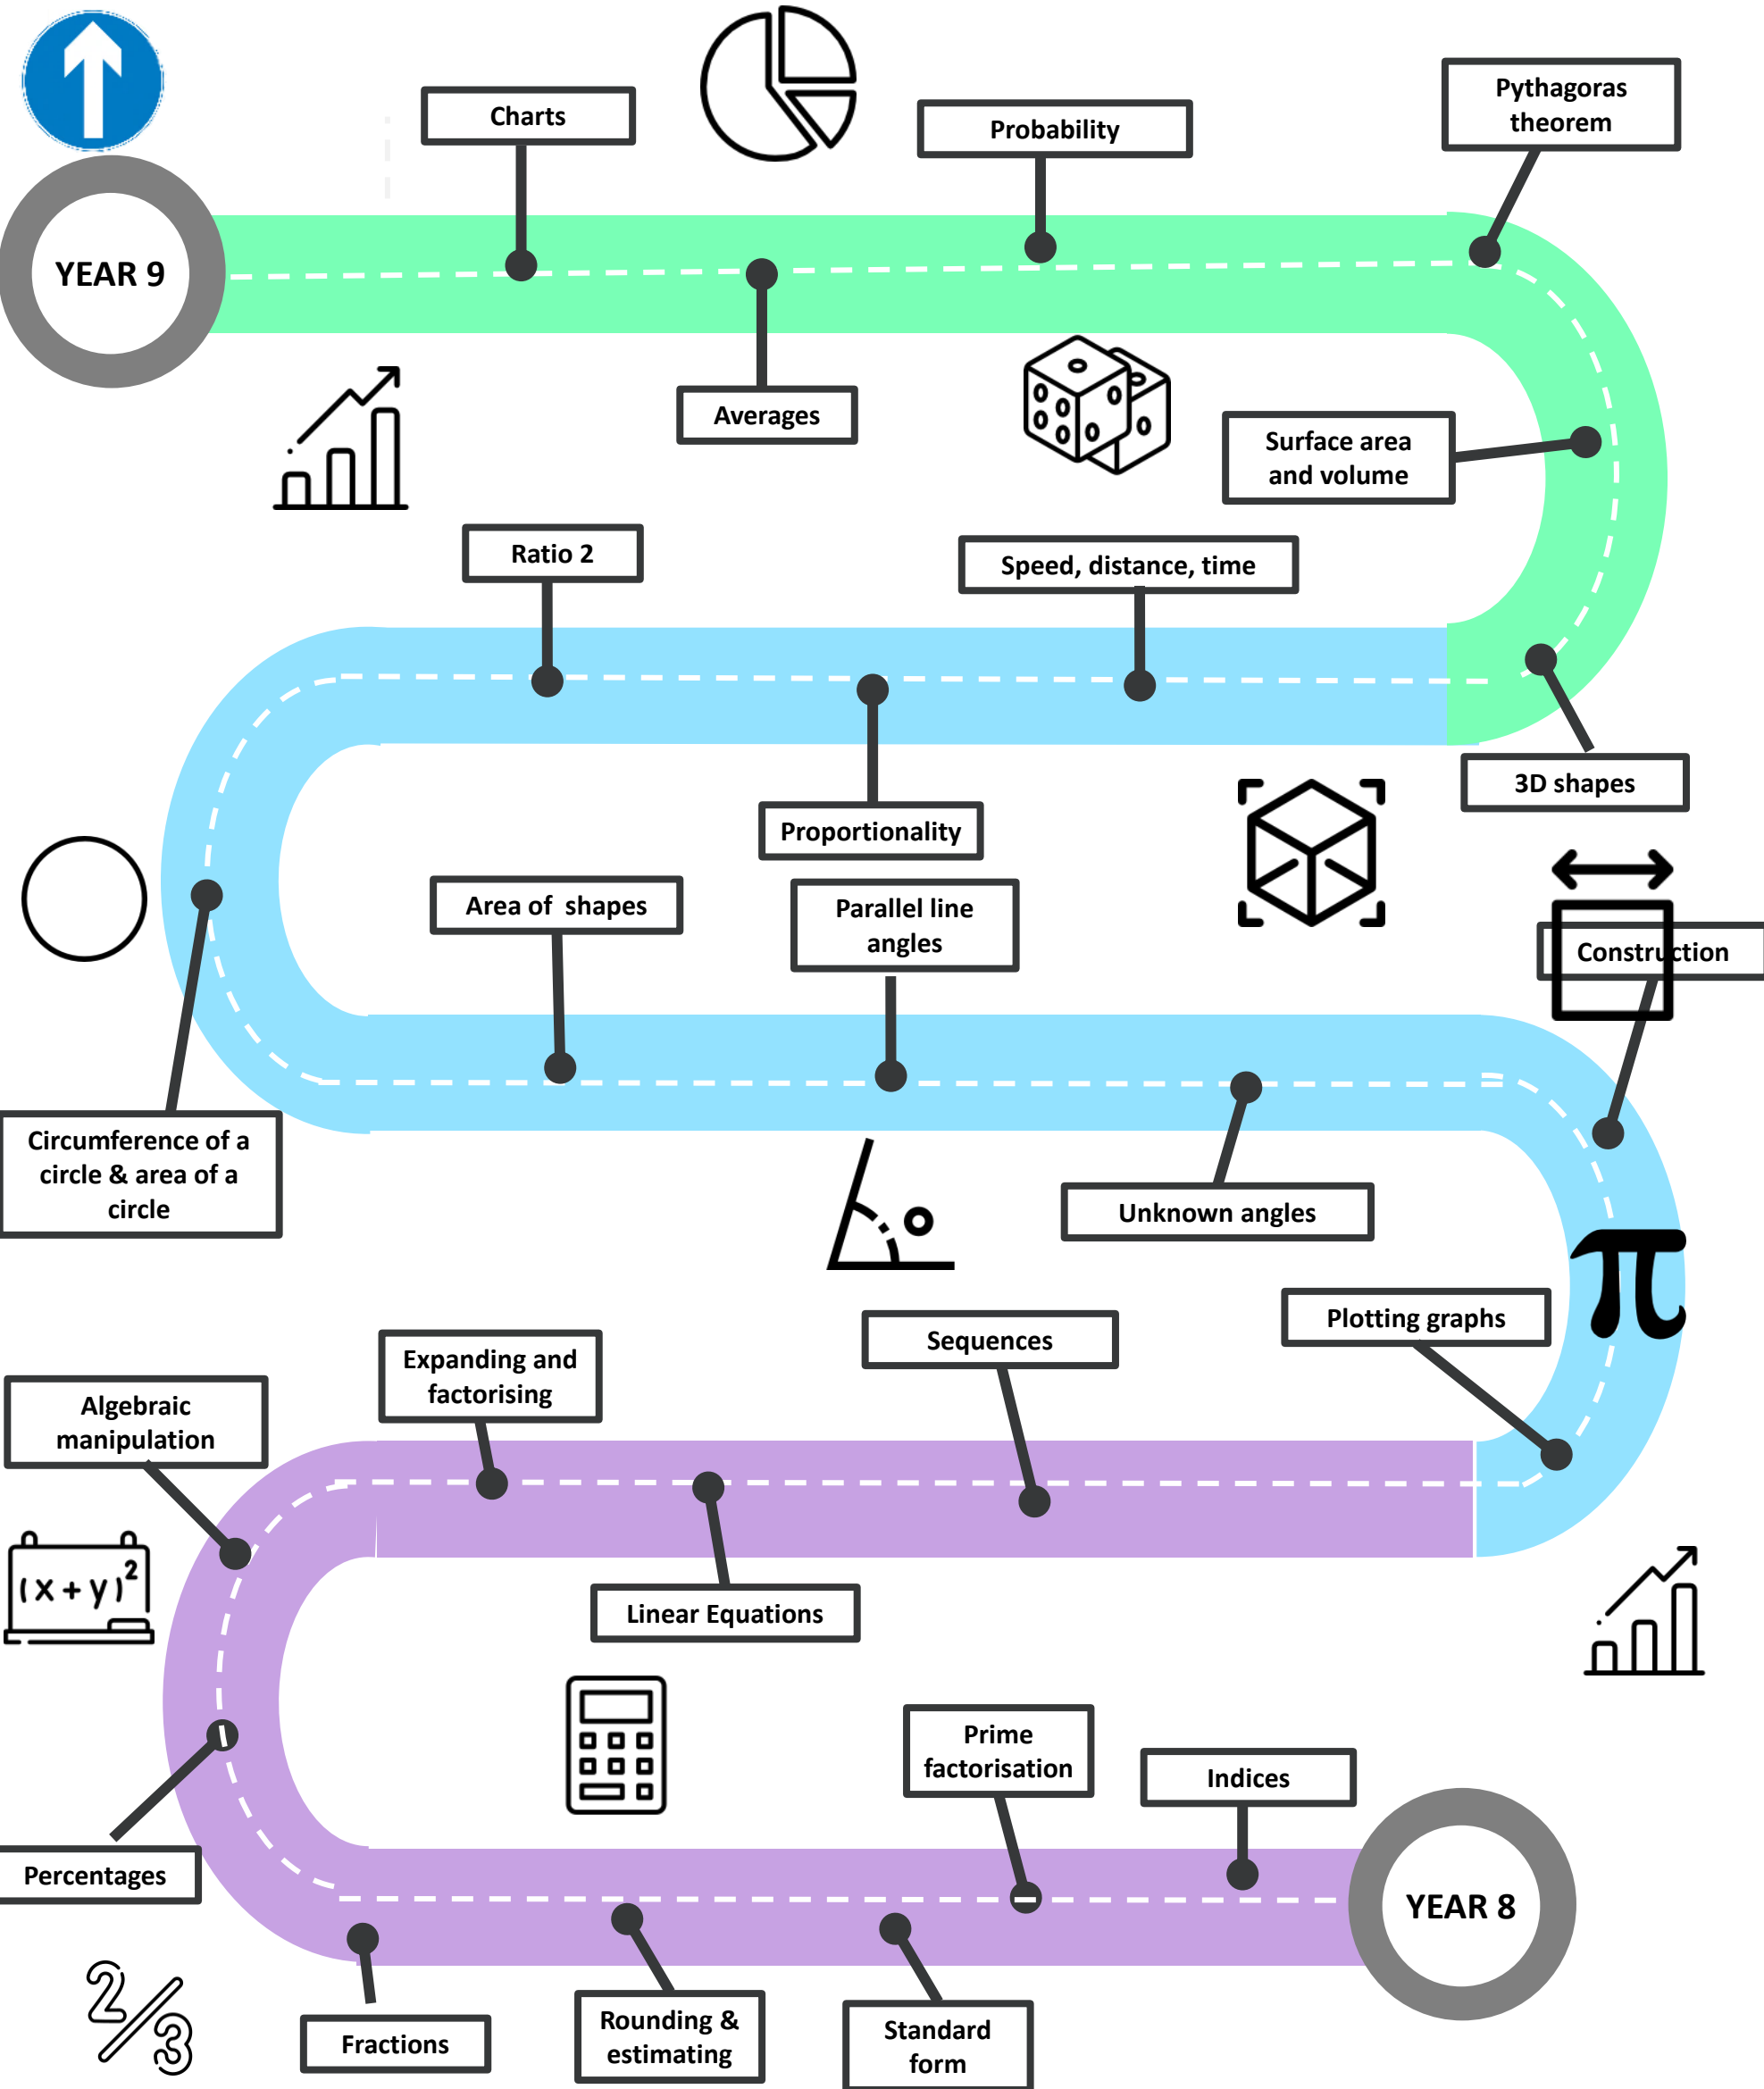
YEAR 9

Charts

Probability

Pythagoras theorem

Averages

Surface area and volume

Ratio 2

Speed, distance, time

3D shapes

Proportionality

Area of shapes

Parallel line angles

Construction

Circumference of a circle & area of a circle

Unknown angles

Plotting graphs

Sequences

Expanding and factorising

Algebraic manipulation

$(x+y)^2$

Linear Equations

Prime factorisation

Indices

Percentages

YEAR 8

$2/3$

Fractions

Rounding & estimating

Standard form